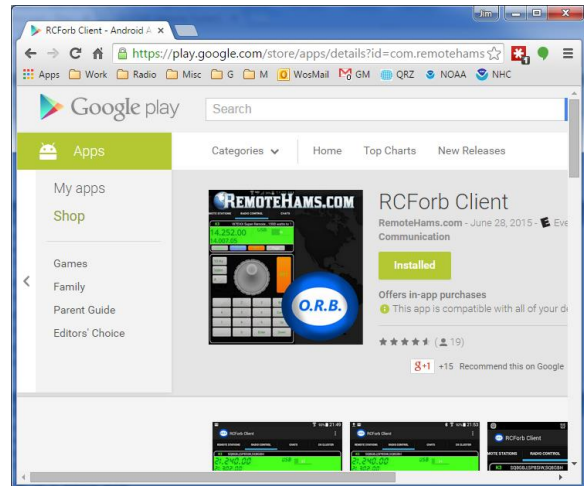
RCForb Client - Android A ×
Jim
https://play.google.com/store/apps/details?id=com.remotehams
Apps Work Radio Misc G M WosMail GM QRZ NOAA NHC
Google play
Search
Apps
Categories
Home
Top Charts
New Releases
My apps
Shop
Games
Family
Parent Guide
Editors' Choice
REMOTEHAMS.COM
14.252.00
O.R.B.
RCForb Client
RemoteHams.com - June 28, 2015 - Eve
Communication
Installed
Offers in-app purchases
This app is compatible with all of your d
19
+1 +15 Recommend this on Google
RCForb Client
RCForb Client
RCForb Client